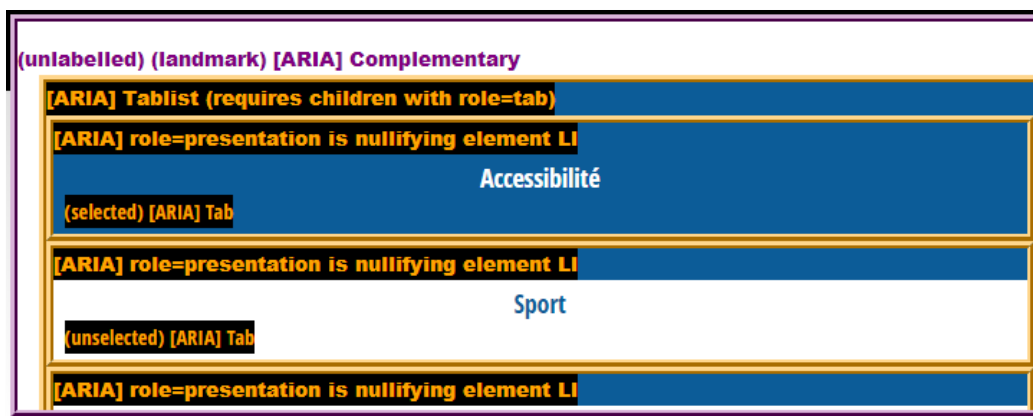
(unlabelled) (landmark) [ARIA] Complementary

[ARIA] Tablist (requires children with role=tab)

[ARIA] role=presentation is nullifying element LI

Accessibilité

(selected) [ARIA] Tab

[ARIA] role=presentation is nullifying element LI

Sport

(unselected) [ARIA] Tab

[ARIA] role=presentation is nullifying element LI